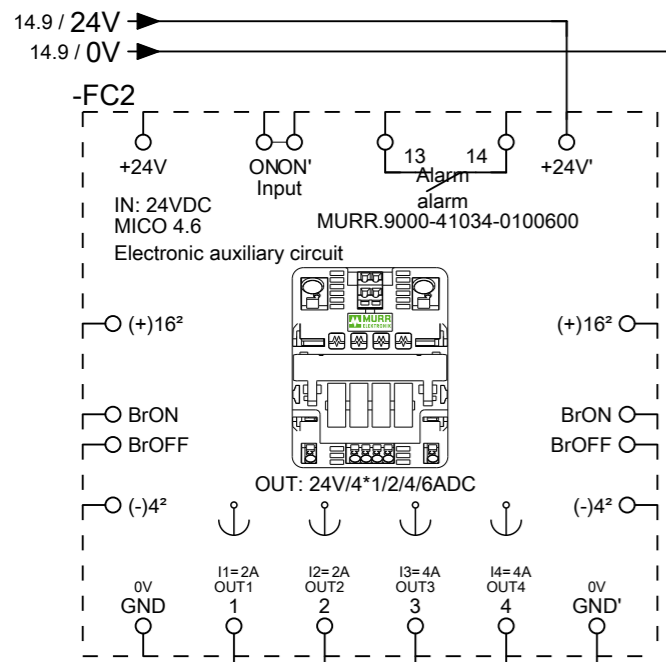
14.9 / 24V
14.9 / 0V
-FC2

+24V
ONON'
Input
13
14
Alarm
alarm
+24V'

IN: 24VDC
MICO 4.6
MURR.9000-41034-0100600
Electronic auxiliary circuit

MURR ELECTRONIK

(+)16²
(+)16²
BrON
BrON
BrOFF
BrOFF

OUT: 24V/4*1/2/4/6ADC

(-)4²
(-)4²

0V
GND
I1= 2A
OUT1
1
I2= 2A
OUT2
2
I3= 4A
OUT3
3
I4= 4A
OUT4
4
0V
GND'